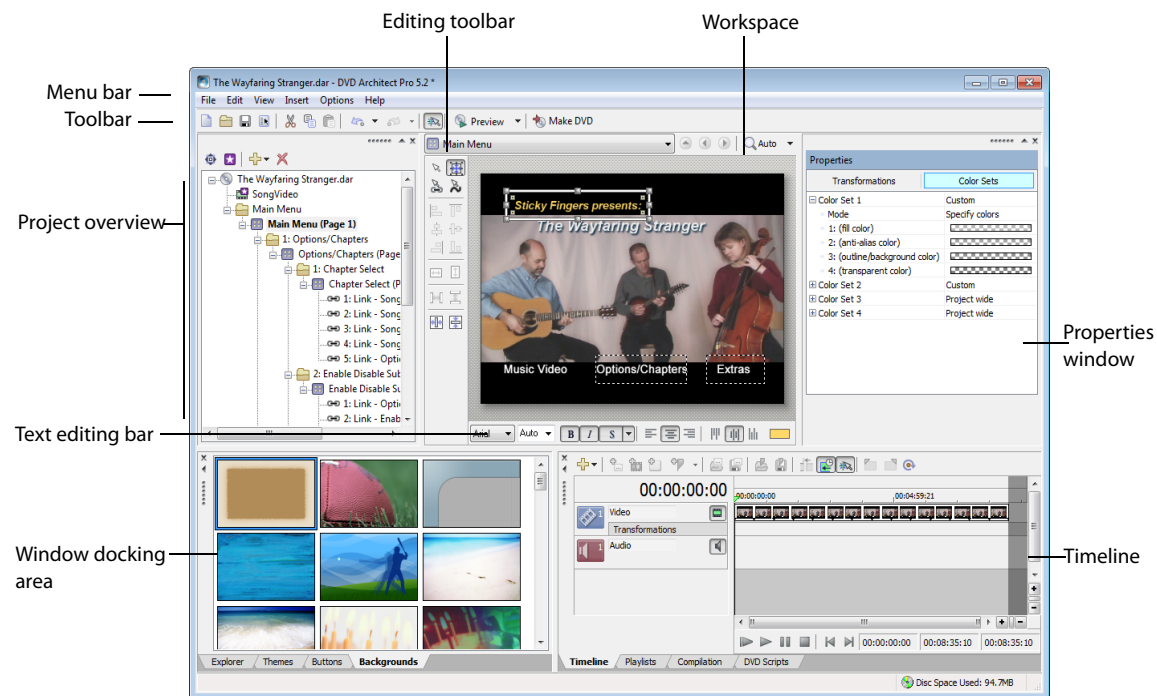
Editing toolbar

Workspace

Menu bar

Toolbar

Project overview

Text editing bar

Window docking area

Properties window

Timeline

The Wayfaring Stranger.dar - DVD Architect Pro 5.2 *

File Edit View Insert Options Help

Preview Make DVD

Main Menu

Auto

The Wayfaring Stranger.dar
SongVideo
Main Menu
Main Menu (Page 1)
1: Options/Chapters
Options/Chapters (Page
1: Chapter Select
Chapter Select (P
1: Link - Song
2: Link - Song
3: Link - Song
4: Link - Song
5: Link - Optic
2: Enable Disable Sub
Enable Disable Su
1: Link - Optic
2: Link - Enab

Sticky Fingers presents:
The Wayfaring Stranger

Music Video
Options/Chapters
Extras

Arial Auto B I S

Properties

| Transformations | Color Sets |
|---|---|
| Color Set 1 | Custom |
| Mode | Specify colors |
| 1: (fill color) | |
| 2: (anti-alias color) | |
| 3: (outline/background color) | |
| 4: (transparent color) | |
| Color Set 2 | Custom |
| Color Set 3 | Project wide |
| Color Set 4 | Project wide |

Explorer Themes Buttons Backgrounds

00:00:00:00
00:00:00:00
00:04:59:21
Video
Transformations
Audio

00:00:00:00 00:08:35:10 00:08:35:10

Timeline Playlists Compilation DVD Scripts

Disc Space Used: 94.7MB